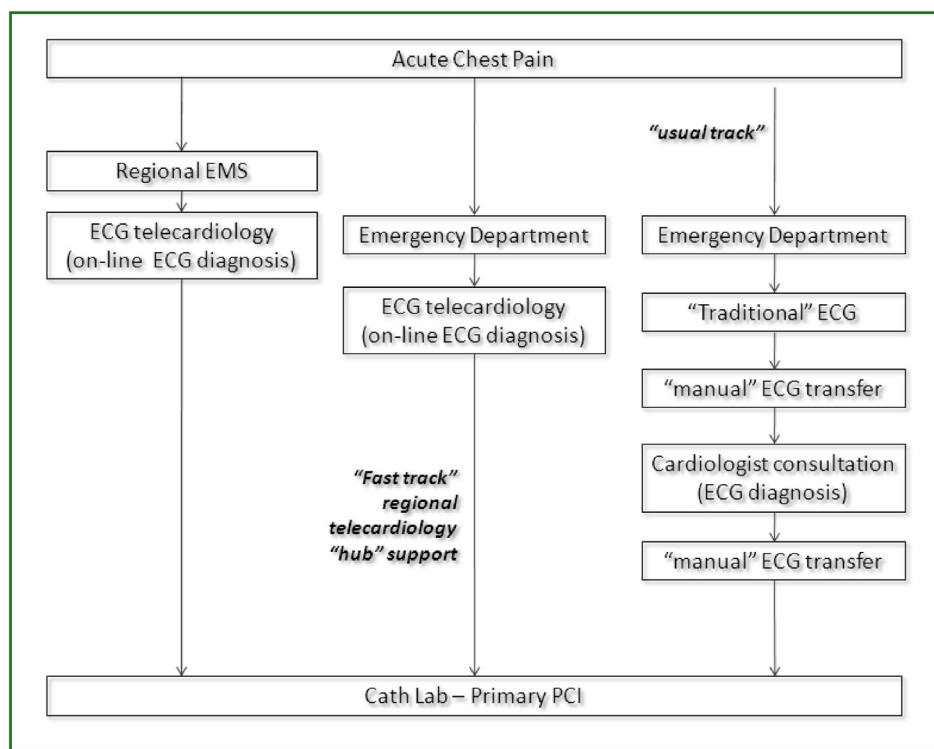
Acute Chest Pain

Regional EMS

ECG telecardiology (on-line ECG diagnosis)

Emergency Department

ECG telecardiology (on-line ECG diagnosis)

"Fast track" regional telecardiology "hub" support

"usual track"

Emergency Department

"Traditional" ECG

"manual" ECG transfer

Cardiologist consultation (ECG diagnosis)

"manual" ECG transfer

Cath Lab – Primary PCI